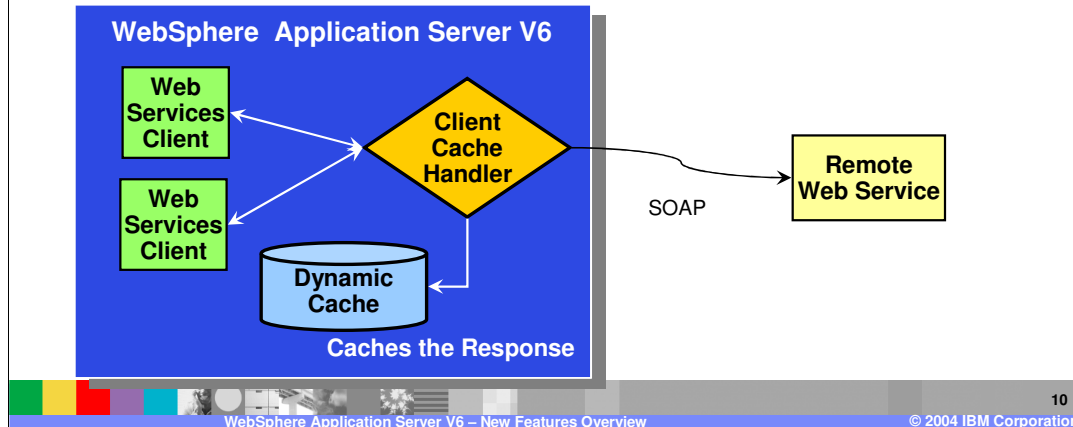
WebSphere Application Server V6

Web Services Client

Web Services Client

Client Cache Handler

Dynamic Cache

Caches the Response

Remote Web Service

SOAP

10

WebSphere Application Server V6 – New Features Overview

© 2004 IBM Corporation